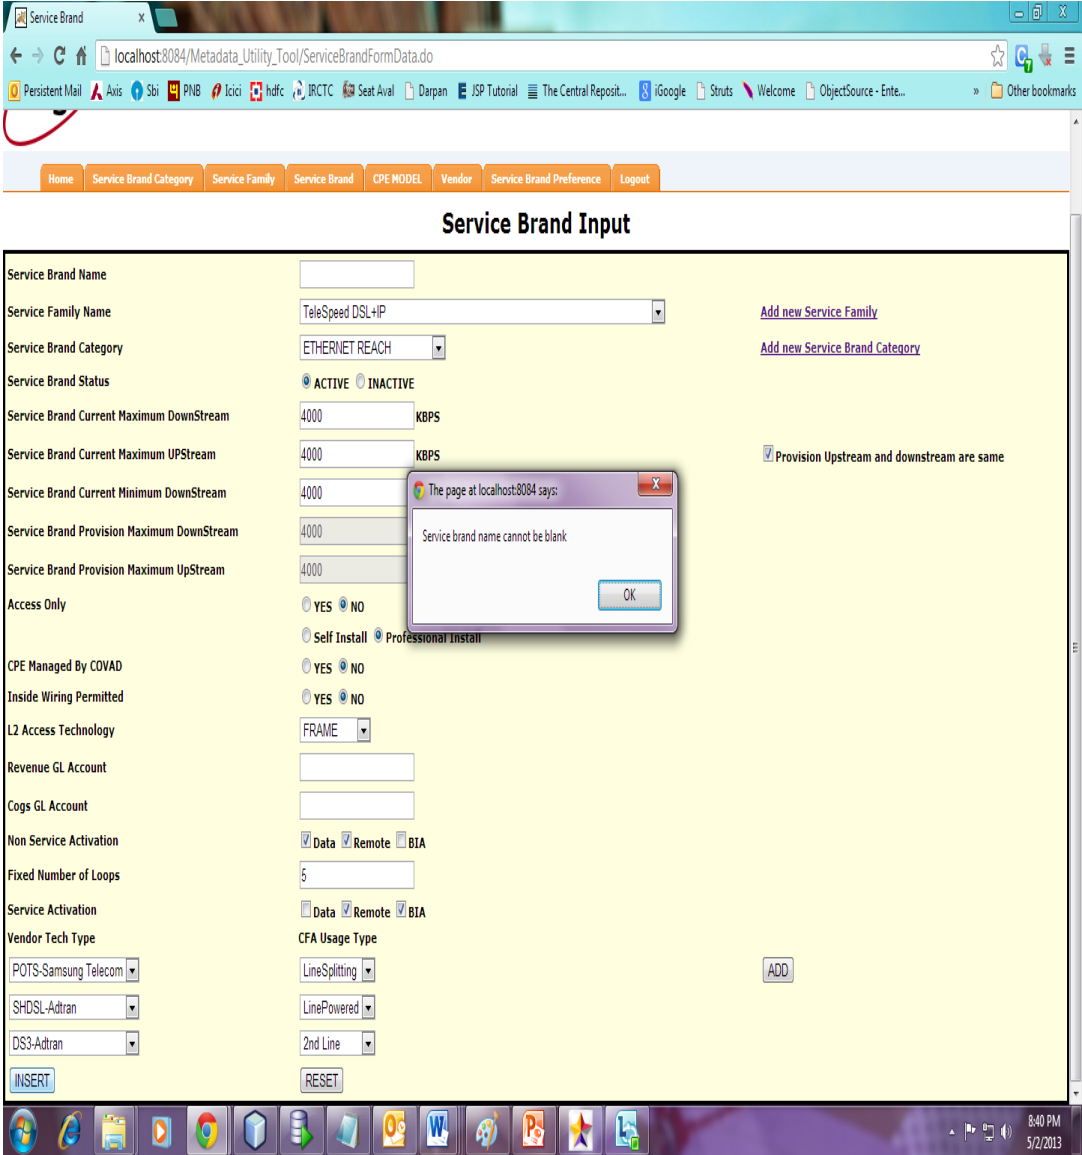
Service Brand ×

localhost:8084/Metadata_Utility_Tool/ServiceBrandFormData.do

Persistent Mail Axis Sbi PNB Icici hdfc IRCTC Seat Aval Darpan JSP Tutorial The Central Reposit... iGoogle Struts Welcome ObjectSource - Ente... » Other bookmarks

Home Service Brand Category Service Family Service Brand CPE MODEL Vendor Service Brand Preference Logout

Service Brand Input

Service Brand Name

Service Family Name TeleSpeed DSL+IP Add new Service Family

Service Brand Category ETHERNET REACH Add new Service Brand Category

Service Brand Status ACTIVE INACTIVE

Service Brand Current Maximum DownStream 4000 KBPS

Service Brand Current Maximum UPStream 4000 KBPS Provision Upstream and downstream are same

Service Brand Current Minimum DownStream 4000

The page at localhost:8084 says:

Service brand name cannot be blank

OK

Service Brand Provision Maximum DownStream 4000

Service Brand Provision Maximum UpStream 4000

Access Only YES NO

Self Install Professional Install

CPE Managed By COVAD YES NO

Inside Wiring Permitted YES NO

L2 Access Technology FRAME

Revenue GL Account

Cogs GL Account

Non Service Activation Data Remote BIA

Fixed Number of Loops 5

Service Activation Data Remote BIA

Vendor Tech Type CFA Usage Type

POTS-Samsung Telecom LineSplitting ADD

SHDSL-Adtran LinePowered

DS3-Adtran 2nd Line

INSERT RESET

8:40 PM
5/2/2013